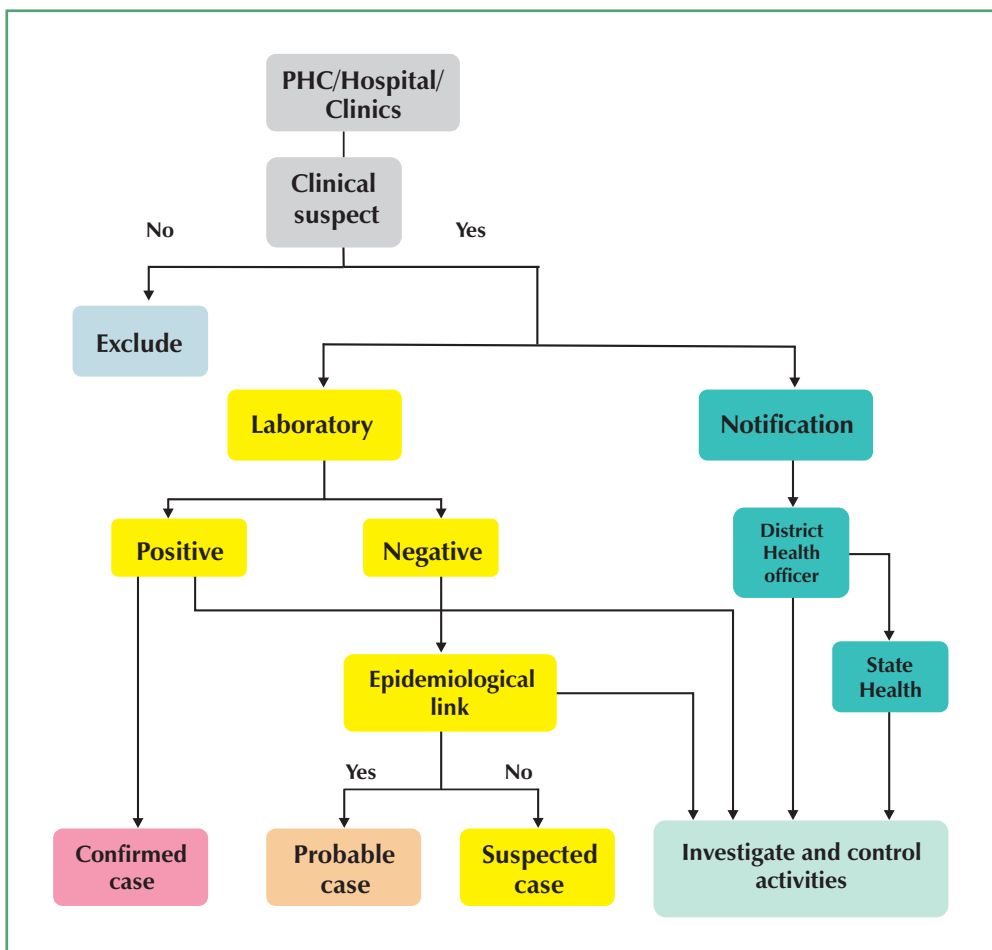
PHC/Hospital/ Clinics

Clinical suspect

No

Yes

Exclude

Laboratory

Notification

Positive

Negative

District Health officer

Epidemiological link

State Health

Yes

No

Confirmed case

Probable case

Suspected case

Investigate and control activities